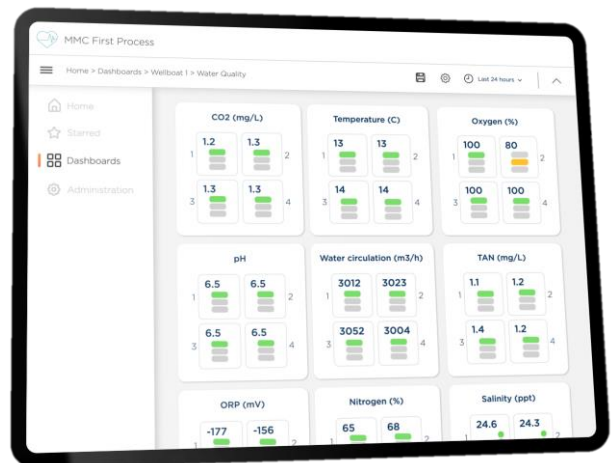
MMC First Process

Home > Dashboards > Wellboat 1 > Water Quality

Last 24 hours

Home
Starred
Dashboards
Administration

CO2 (mg/L)
1 1.2 1.3 2
3 1.3 1.3 4

Temperature (C)
1 13 13 2
3 14 14 4

Oxygen (%)
1 100 80 2
3 100 100 4

pH
1 6.5 6.5 2
3 6.5 6.5 4

Water circulation (m3/h)
1 3012 3023 2
3 3052 3004 4

TAN (mg/L)
1 1.1 1.2 2
3 1.4 1.2 4

ORP (mV)
1 -177 -156

Nitrogen (%)
1 65 68 2

Salinity (ppt)
1 24.6 24.3 2